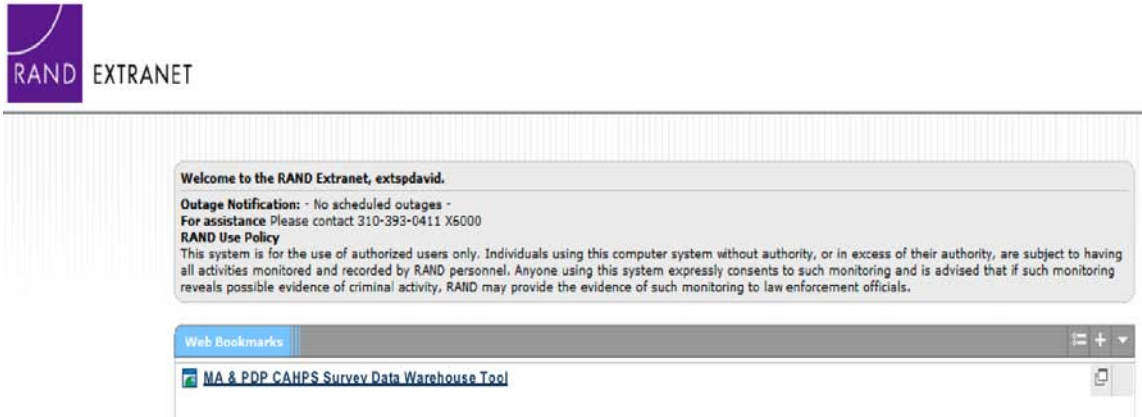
RAND EXTRANET

Welcome to the RAND Extranet, extspdavid.

Outage Notification: - No scheduled outages -
For assistance Please contact 310-393-0411 X6000
RAND Use Policy
This system is for the use of authorized users only. Individuals using this computer system without authority, or in excess of their authority, are subject to having all activities monitored and recorded by RAND personnel. Anyone using this system expressly consents to such monitoring and is advised that if such monitoring reveals possible evidence of criminal activity, RAND may provide the evidence of such monitoring to law enforcement officials.

Web Bookmarks

MA & PDP CAHPS Survey Data Warehouse Tool